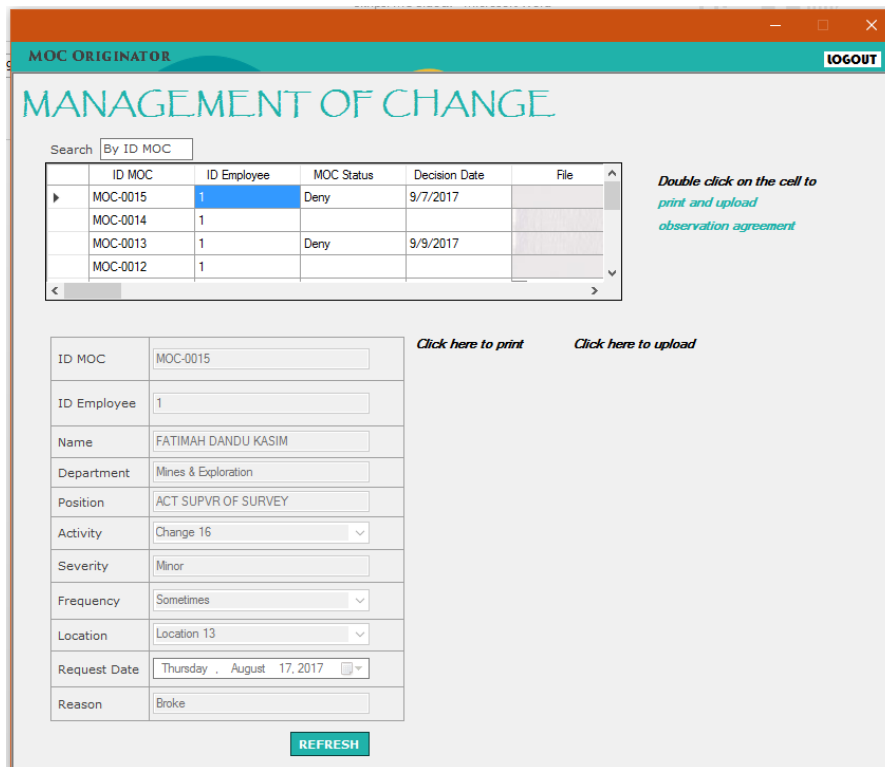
MOC ORIGINATOR

LOGOUT

MANAGEMENT OF CHANGE

Search By ID MOC

| | ID MOC | ID Employee | MOC Status | Decision Date | File |
|---|---|---|---|---|---|
| ▸ | MOC-0015 | 1 | Deny | 9/7/2017 | |
| | MOC-0014 | 1 | | | |
| | MOC-0013 | 1 | Deny | 9/9/2017 | |
| | MOC-0012 | 1 | | | |

Double click on the cell to print and upload observation agreement

Click here to print

Click here to upload

| | |
|---|---|
| ID MOC | MOC-0015 |
| ID Employee | 1 |
| Name | FATIMAH DANDU KASIM |
| Department | Mines & Exploration |
| Position | ACT SUPVR OF SURVEY |
| Activity | Change 16 |
| Severity | Minor |
| Frequency | Sometimes |
| Location | Location 13 |
| Request Date | Thursday , August 17, 2017 |
| Reason | Broke |

REFRESH